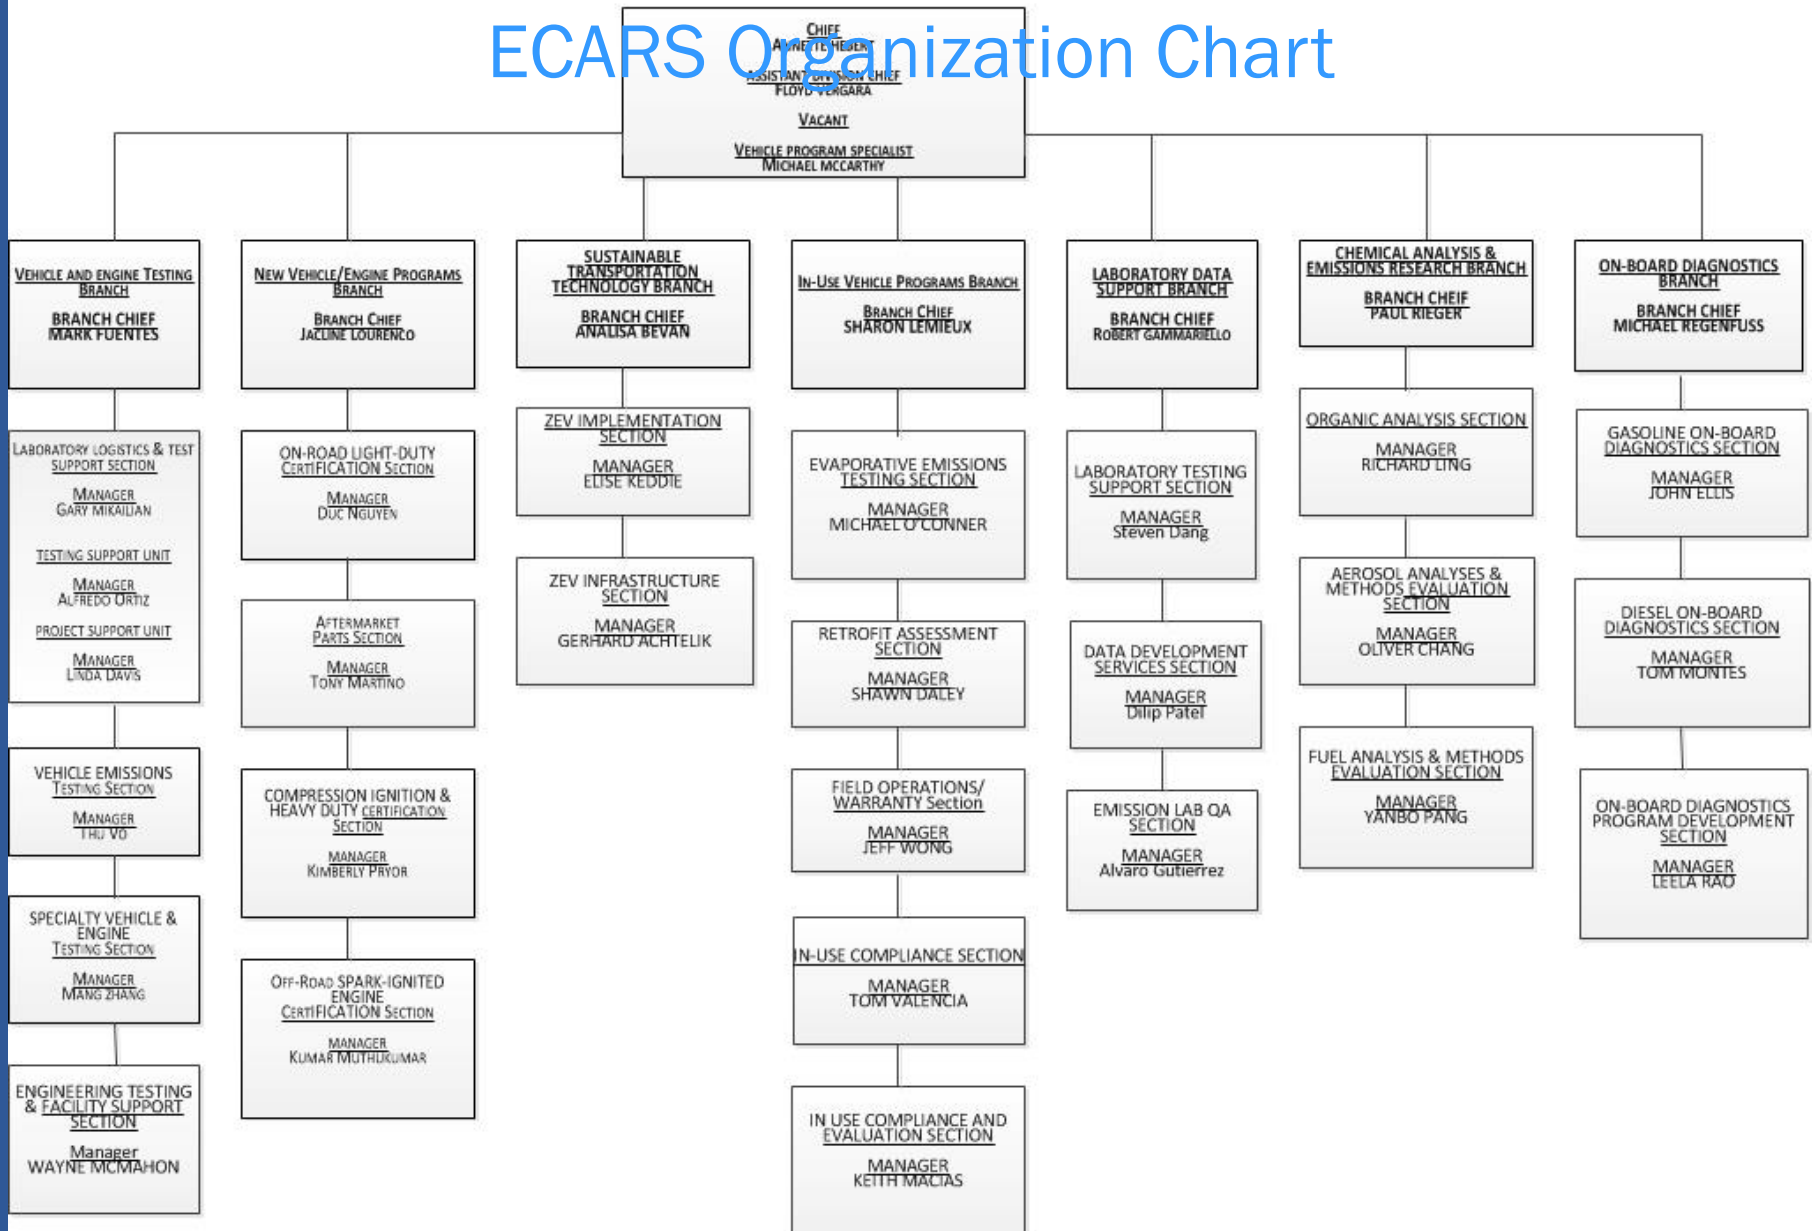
ECARS Organization Chart

CHIEF
ANNETTE HEBERT
ASSISTANT DIVISION CHIEF
FLOYD VERGARA
VACANT
VEHICLE PROGRAM SPECIALIST
MICHAEL MCCARTHY

VEHICLE AND ENGINE TESTING BRANCH
BRANCH CHIEF
MARK FUENTES

LABORATORY LOGISTICS & TEST SUPPORT SECTION
MANAGER
GARY MIKAILIAN
TESTING SUPPORT UNIT
MANAGER
ALFREDO ORTIZ
PROJECT SUPPORT UNIT
MANAGER
LINDA DAVIS

VEHICLE EMISSIONS TESTING SECTION
MANAGER
THU VO

SPECIALTY VEHICLE & ENGINE TESTING SECTION
MANAGER
MANG ZHANG

ENGINEERING TESTING & FACILITY SUPPORT SECTION
Manager
WAYNE MCMAHON

NEW VEHICLE/ENGINE PROGRAMS BRANCH
BRANCH CHIEF
JACLINE LOURENCO

ON-ROAD LIGHT-DUTY CERTIFICATION SECTION
MANAGER
DUC NGUYEN

AFTERMARKET PARTS SECTION
MANAGER
TONY MARTINO

COMPRESSION IGNITION & HEAVY DUTY CERTIFICATION SECTION
MANAGER
KIMBERLY PRYOR

OFF-ROAD SPARK-IGNITED ENGINE CERTIFICATION SECTION
MANAGER
KUMAR MUTHUKUMAR

SUSTAINABLE TRANSPORTATION TECHNOLOGY BRANCH
BRANCH CHIEF
ANALISA BEVAN

ZEV IMPLEMENTATION SECTION
MANAGER
ELISE KEDDIE

ZEV INFRASTRUCTURE SECTION
MANAGER
GERHARD ACHTELIK

IN-USE VEHICLE PROGRAMS BRANCH
BRANCH CHIEF
SHARON LEMIEUX

EVAPORATIVE EMISSIONS TESTING SECTION
MANAGER
MICHAEL O'CONNER

RETROFIT ASSESSMENT SECTION
MANAGER
SHAWN DALEY

FIELD OPERATIONS/ WARRANTY Section
MANAGER
JEFF WONG

IN-USE COMPLIANCE SECTION
MANAGER
TOM VALENCIA

IN USE COMPLIANCE AND EVALUATION SECTION
MANAGER
KEITH MACIAS

LABORATORY DATA SUPPORT BRANCH
BRANCH CHIEF
ROBERT GAMMARIELLO

LABORATORY TESTING SUPPORT SECTION
MANAGER
Steven Dang

DATA DEVELOPMENT SERVICES SECTION
MANAGER
Dilip Patel

EMISSION LAB QA SECTION
MANAGER
Alvaro Gutierrez

CHEMICAL ANALYSIS & EMISSIONS RESEARCH BRANCH
BRANCH CHEIF
PAUL RIEGER

ORGANIC ANALYSIS SECTION
MANAGER
RICHARD LING

AEROSOL ANALYSES & METHODS EVALUATION SECTION
MANAGER
OLIVER CHANG

FUEL ANALYSIS & METHODS EVALUATION SECTION
MANAGER
YANBO PANG

ON-BOARD DIAGNOSTICS BRANCH
BRANCH CHIEF
MICHAEL REGENFUSS

GASOLINE ON-BOARD DIAGNOSTICS SECTION
MANAGER
JOHN ELLIS

DIESEL ON-BOARD DIAGNOSTICS SECTION
MANAGER
TOM MONTES

ON-BOARD DIAGNOSTICS PROGRAM DEVELOPMENT SECTION
MANAGER
LEELA RAO